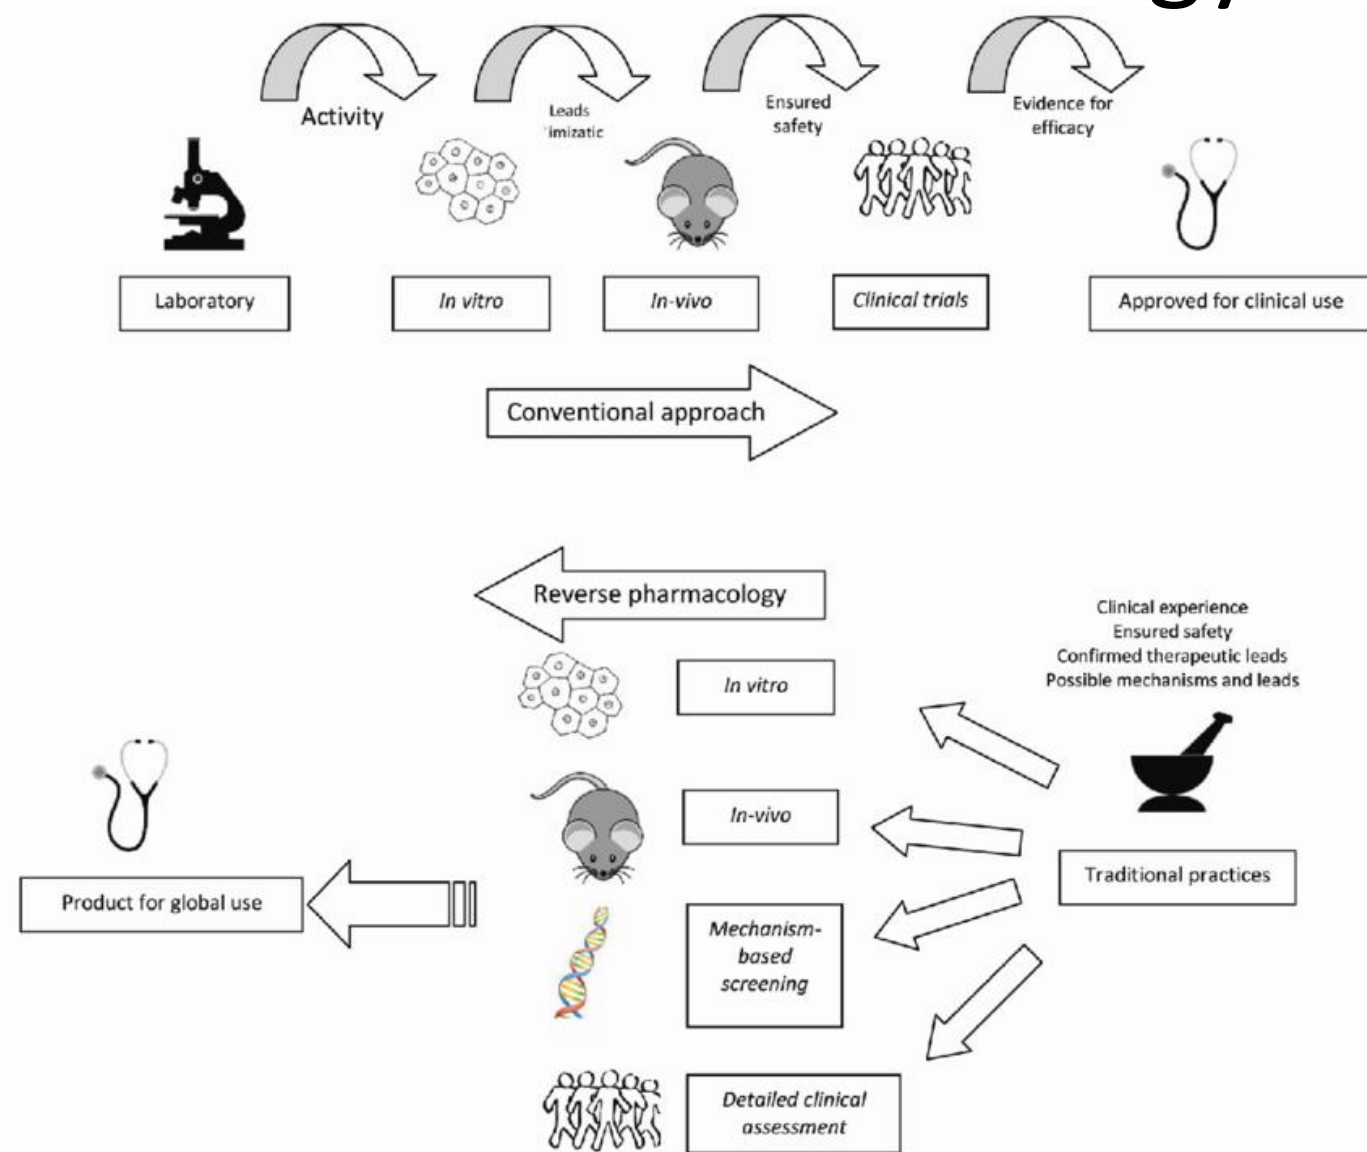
Activity

Leads
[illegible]imizatic

Ensured safety

Evidence for efficacy

Laboratory

In vitro

In-vivo

Clinical trials

Approved for clinical use

Conventional approach

Reverse pharmacology

Clinical experience
Ensured safety
Confirmed therapeutic leads
Possible mechanisms and leads

In vitro

In-vivo

Traditional practices

Product for global use

Mechanism-based screening

Detailed clinical assessment